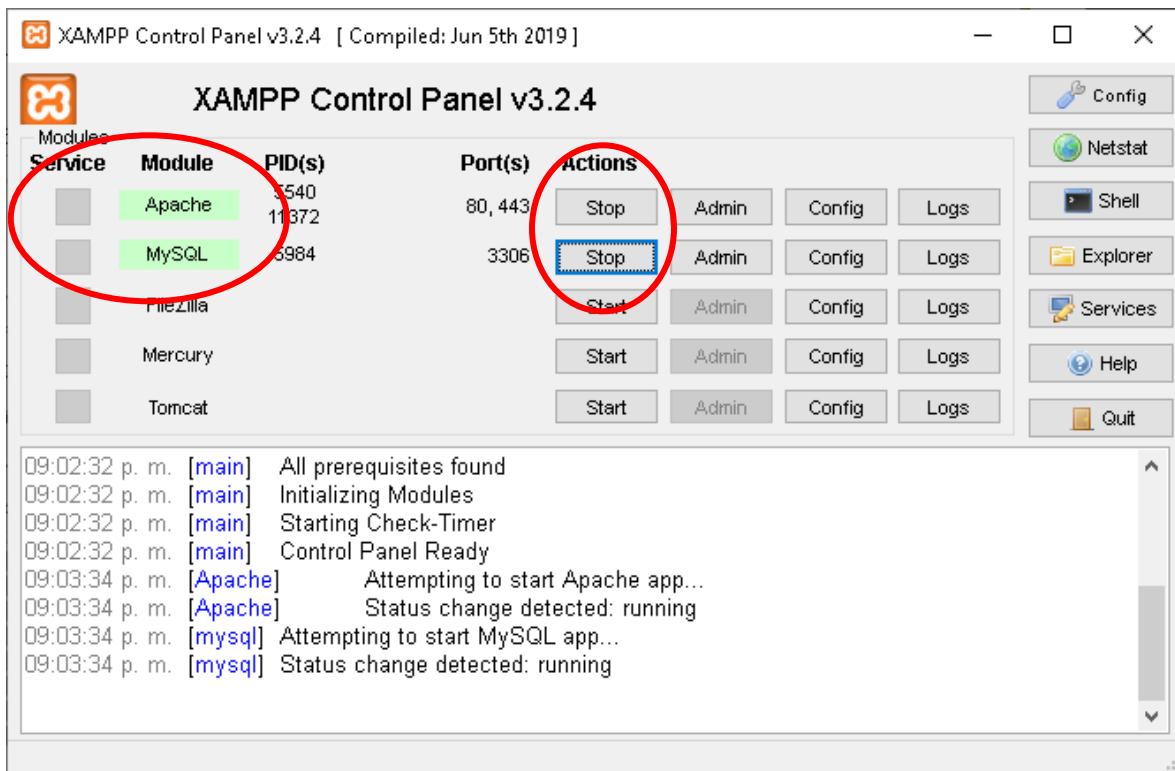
XAMPP Control Panel v3.2.4 [ Compiled: Jun 5th 2019 ]

XAMPP Control Panel v3.2.4

Modules

| Service | Module | PID(s) | Port(s) | Actions | | | |
|---|---|---|---|---|---|---|---|
| | Apache | 5540 11372 | 80, 443 | Stop | Admin | Config | Logs |
| | MySQL | 6984 | 3306 | Stop | Admin | Config | Logs |
| | FileZilla | | | Start | Admin | Config | Logs |
| | Mercury | | | Start | Admin | Config | Logs |
| | Tomcat | | | Start | Admin | Config | Logs |

Config
Netstat
Shell
Explorer
Services
Help
Quit

09:02:32 p. m. [main] All prerequisites found
09:02:32 p. m. [main] Initializing Modules
09:02:32 p. m. [main] Starting Check-Timer
09:02:32 p. m. [main] Control Panel Ready
09:03:34 p. m. [Apache] Attempting to start Apache app...
09:03:34 p. m. [Apache] Status change detected: running
09:03:34 p. m. [mysql] Attempting to start MySQL app...
09:03:34 p. m. [mysql] Status change detected: running